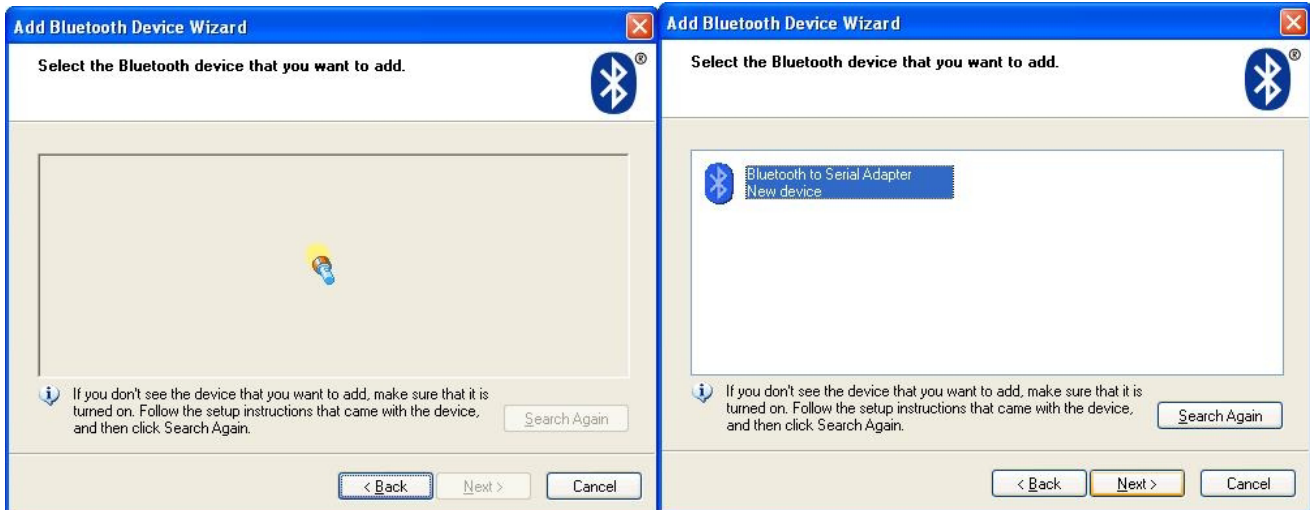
Add Bluetooth Device Wizard

Select the Bluetooth device that you want to add.

If you don't see the device that you want to add, make sure that it is turned on. Follow the setup instructions that came with the device, and then click Search Again.

Search Again

< Back

Next >

Cancel

Add Bluetooth Device Wizard

Select the Bluetooth device that you want to add.

Bluetooth to Serial Adapter
New device

If you don't see the device that you want to add, make sure that it is turned on. Follow the setup instructions that came with the device, and then click Search Again.

Search Again

< Back

Next >

Cancel